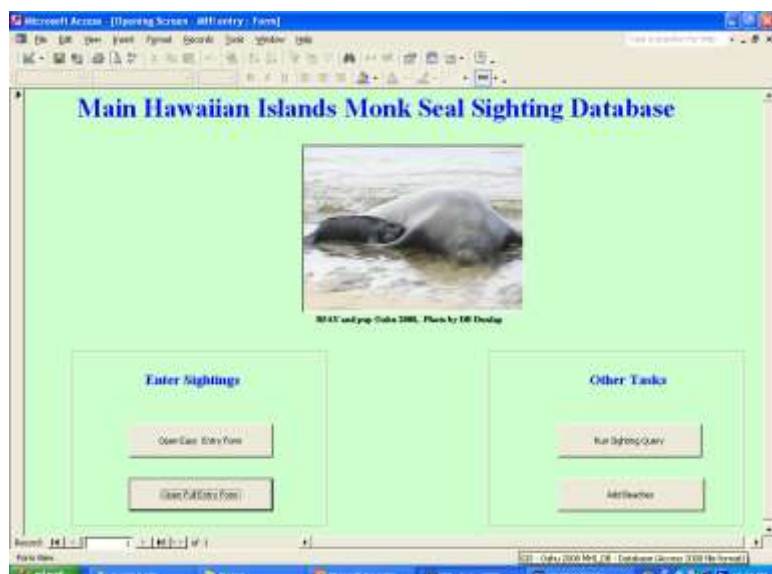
Microsoft Access - [Opening Screen : MHI entry : Form]

File Edit View Insert Format Records Tools Window Help

Main Hawaiian Islands Monk Seal Sighting Database

R043 and pup Oahu 2008. Photo by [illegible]

Enter Sightings

Open Easy Entry Form

Open Full Entry Form

Other Tasks

Run Sighting Query

Add Beaches

Record: 1 of 1

Form View

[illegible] - Oahu 2008 MHI_DB : Database (Access 2000 file format)